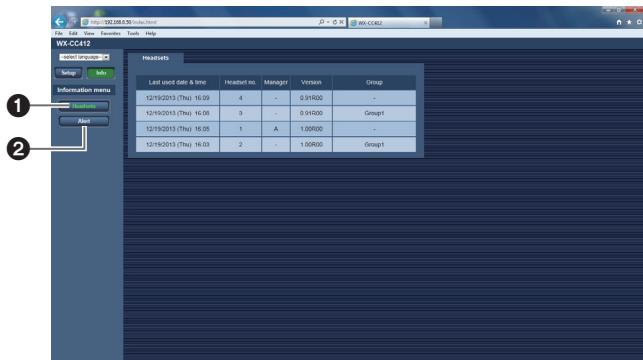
http://192.168.0.50/index.html
WX-CC412
File Edit View Favorites Tools Help
WX-CC412
-select language-
Setup
Info
Information menu
❶ Headsets
❷ Alert

Headsets

| Last used date & time | Headset no. | Manager | Version | Group |
|---|---|---|---|---|
| 12/19/2013 (Thu) 16:09 | 4 | - | 0.91R00 | - |
| 12/19/2013 (Thu) 16:08 | 3 | - | 0.91R00 | Group1 |
| 12/19/2013 (Thu) 16:05 | 1 | A | 1.00R00 | - |
| 12/19/2013 (Thu) 16:03 | 2 | - | 1.00R00 | Group1 |